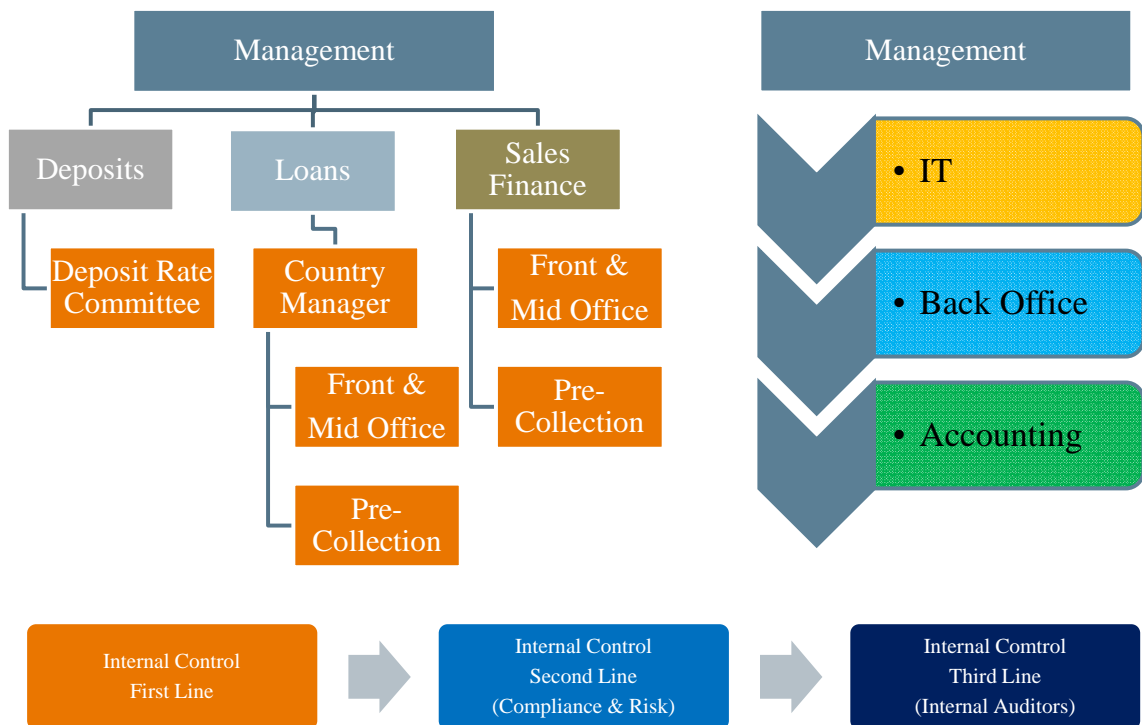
Management

Deposits

Loans

Sales Finance

Deposit Rate Committee

Country Manager

Front & Mid Office

Pre-Collection

Front & Mid Office

Pre-Collection

Management

• IT

• Back Office

• Accounting

Internal Control First Line

Internal Control Second Line (Compliance & Risk)

Internal Comtrol Third Line (Internal Auditors)